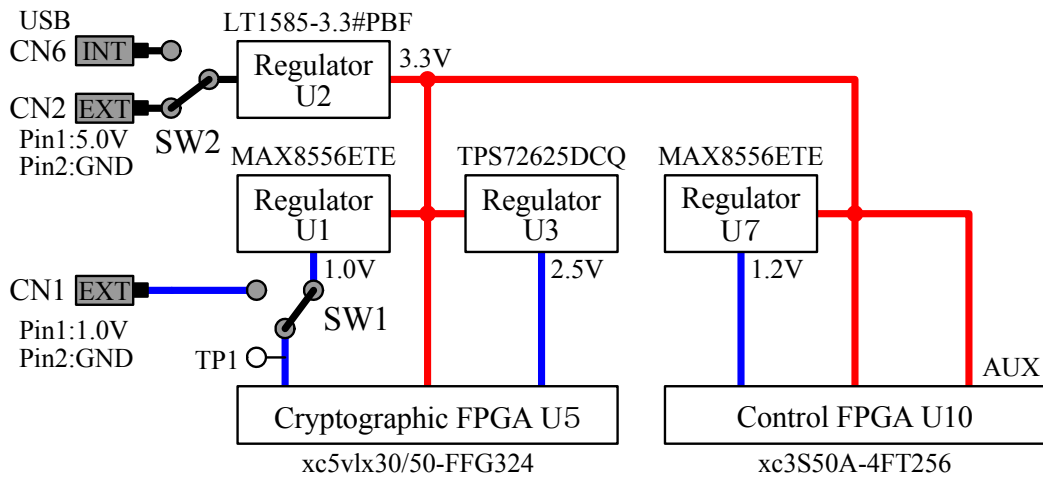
USB
CN6 INT
LT1585-3.3#PBF
Regulator U2
3.3V
CN2 EXT
Pin1:5.0V
Pin2:GND
SW2
MAX8556ETE
Regulator U1
TPS72625DCQ
Regulator U3
MAX8556ETE
Regulator U7
1.0V
2.5V
1.2V
CN1 EXT
Pin1:1.0V
Pin2:GND
SW1
TP1
AUX
Cryptographic FPGA U5
Control FPGA U10
xc5vlx30/50-FFG324
xc3S50A-4FT256